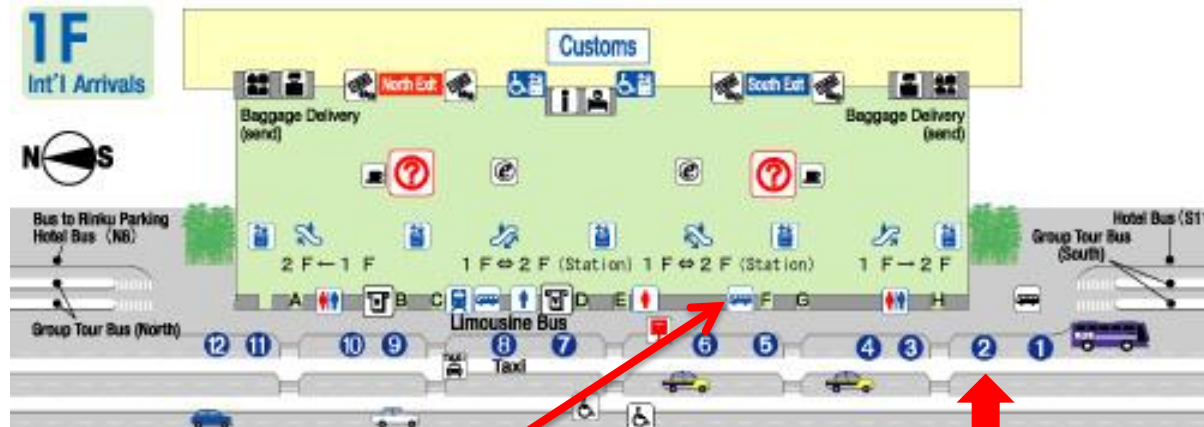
1F
Int'l Arrivals

Customs

North Exit

South Exit

Baggage Delivery (send)

Baggage Delivery (send)

N S

Bus to Rinku Parking Hotel Bus (N8)

Hotel Bus (S1

Group Tour Bus (South)

2 F←1 F

1 F⇔2 F (Station)

1 F⇔2 F (Station)

1 F→2 F

A B C D E F G H

Group Tour Bus (North)

Limousine Bus

12 11 10 9 8 7 6 5 4 3 2 1

Taxi

Taxi